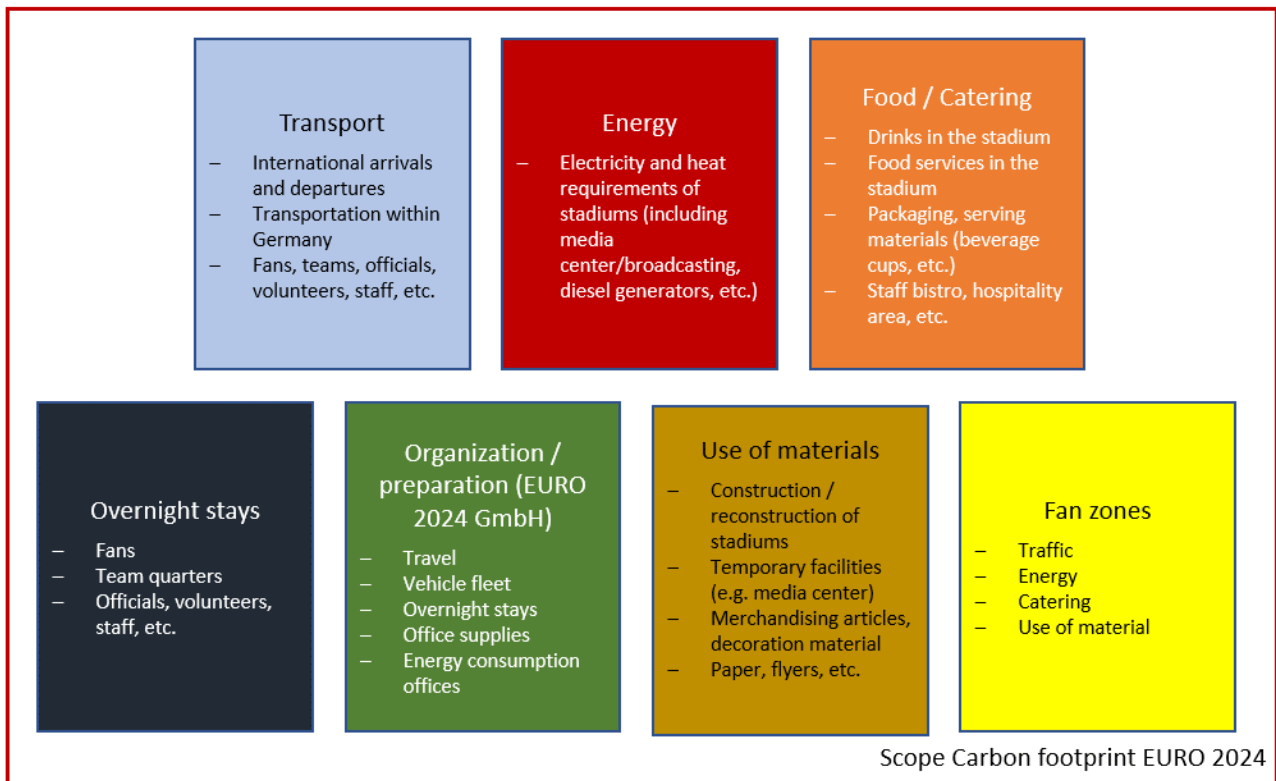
Transport
– International arrivals and departures
– Transportation within Germany
– Fans, teams, officials, volunteers, staff, etc.

Energy
– Electricity and heat requirements of stadiums (including media center/broadcasting, diesel generators, etc.)

Food / Catering
– Drinks in the stadium
– Food services in the stadium
– Packaging, serving materials (beverage cups, etc.)
– Staff bistro, hospitality area, etc.

Overnight stays
– Fans
– Team quarters
– Officials, volunteers, staff, etc.

Organization / preparation (EURO 2024 GmbH)
– Travel
– Vehicle fleet
– Overnight stays
– Office supplies
– Energy consumption offices

Use of materials
– Construction / reconstruction of stadiums
– Temporary facilities (e.g. media center)
– Merchandising articles, decoration material
– Paper, flyers, etc.

Fan zones
– Traffic
– Energy
– Catering
– Use of material

Scope Carbon footprint EURO 2024